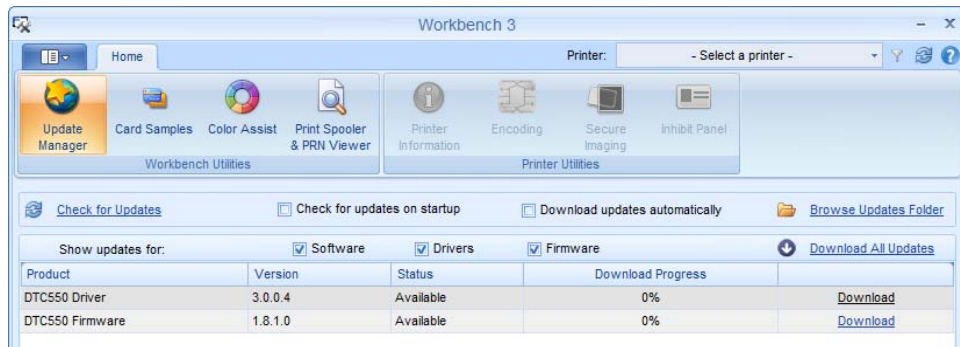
Workbench 3

Home

Printer: - Select a printer -

Update Manager

Card Samples

Color Assist

Print Spooler & PRN Viewer

Workbench Utilities

Printer Information

Encoding

Secure Imaging

Inhibit Panel

Printer Utilities

Check for Updates

Check for updates on startup

Download updates automatically

Browse Updates Folder

Show updates for:

Software

Drivers

Firmware

Download All Updates

| Product | Version | Status | Download Progress | |
|---|---|---|---|---|
| DTC550 Driver | 3.0.0.4 | Available | 0% | Download |
| DTC550 Firmware | 1.8.1.0 | Available | 0% | Download |